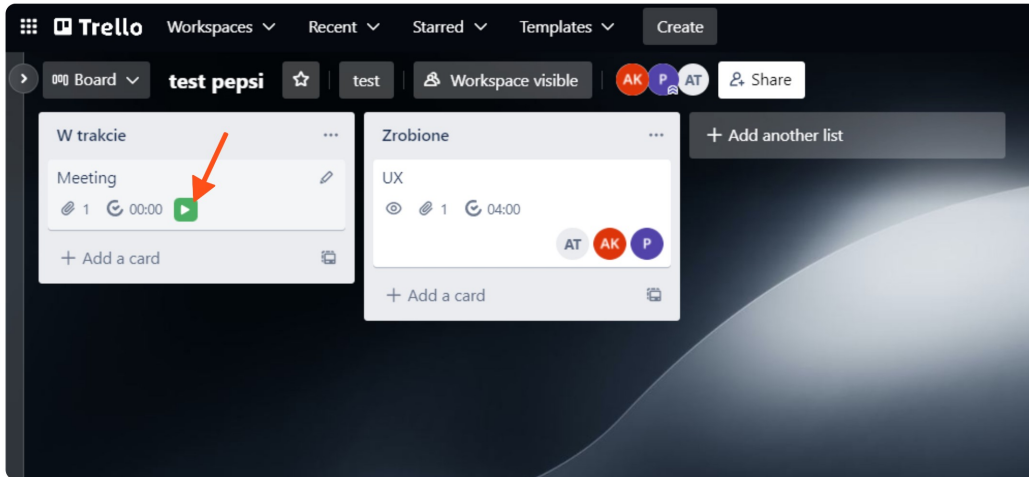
Trello Workspaces Recent Starred Templates Create

Board test pepsi test Workspace visible AK P AT Share

W trakcie
Meeting
1 00:00
+ Add a card

Zrobione
UX
1 04:00
AT AK P
+ Add a card

+ Add another list